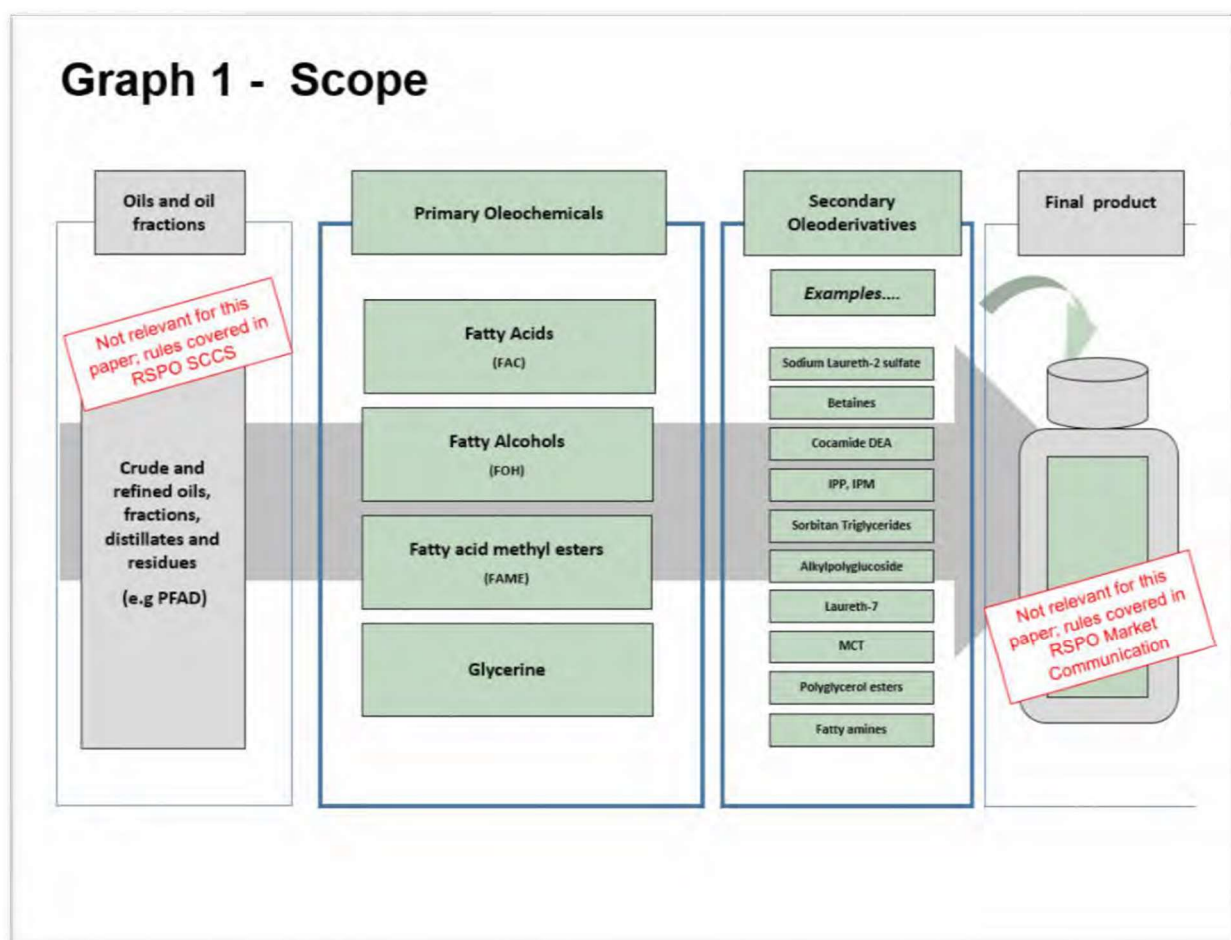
Graph 1 - Scope

Oils and oil fractions

Not relevant for this paper; rules covered in RSPO SCCS

Crude and refined oils, fractions, distillates and residues

(e.g PFAD)

Primary Oleochemicals

Fatty Acids
(FAC)

Fatty Alcohols
(FOH)

Fatty acid methyl esters
(FAME)

Glycerine

Secondary Oleoderivatives

Examples....

Sodium Laureth-2 sulfate

Betaines

Cocamide DEA

IPP, IPM

Sorbitan Triglycerides

Alkylpolyglucoside

Laureth-7

MCT

Polyglycerol esters

Fatty amines

Final product

Not relevant for this paper; rules covered in RSPO Market Communication